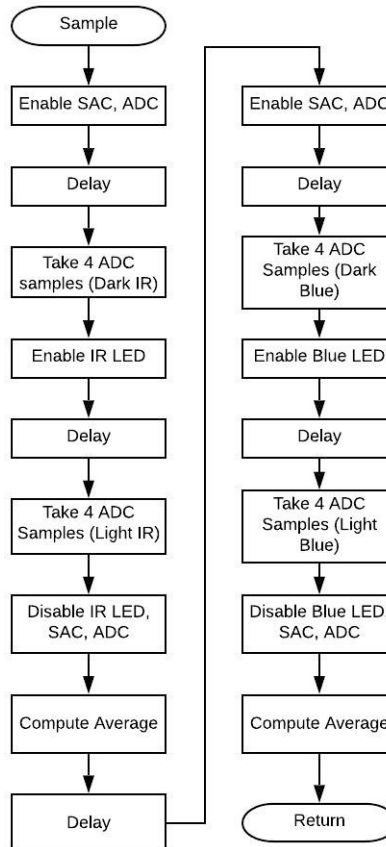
Sample

Enable SAC, ADC

Delay

Take 4 ADC samples (Dark IR)

Enable IR LED

Delay

Take 4 ADC Samples (Light IR)

Disable IR LED, SAC, ADC

Compute Average

Delay

Enable SAC, ADC

Delay

Take 4 ADC Samples (Dark Blue)

Enable Blue LED

Delay

Take 4 ADC Samples (Light Blue)

Disable Blue LED, SAC, ADC

Compute Average

Return